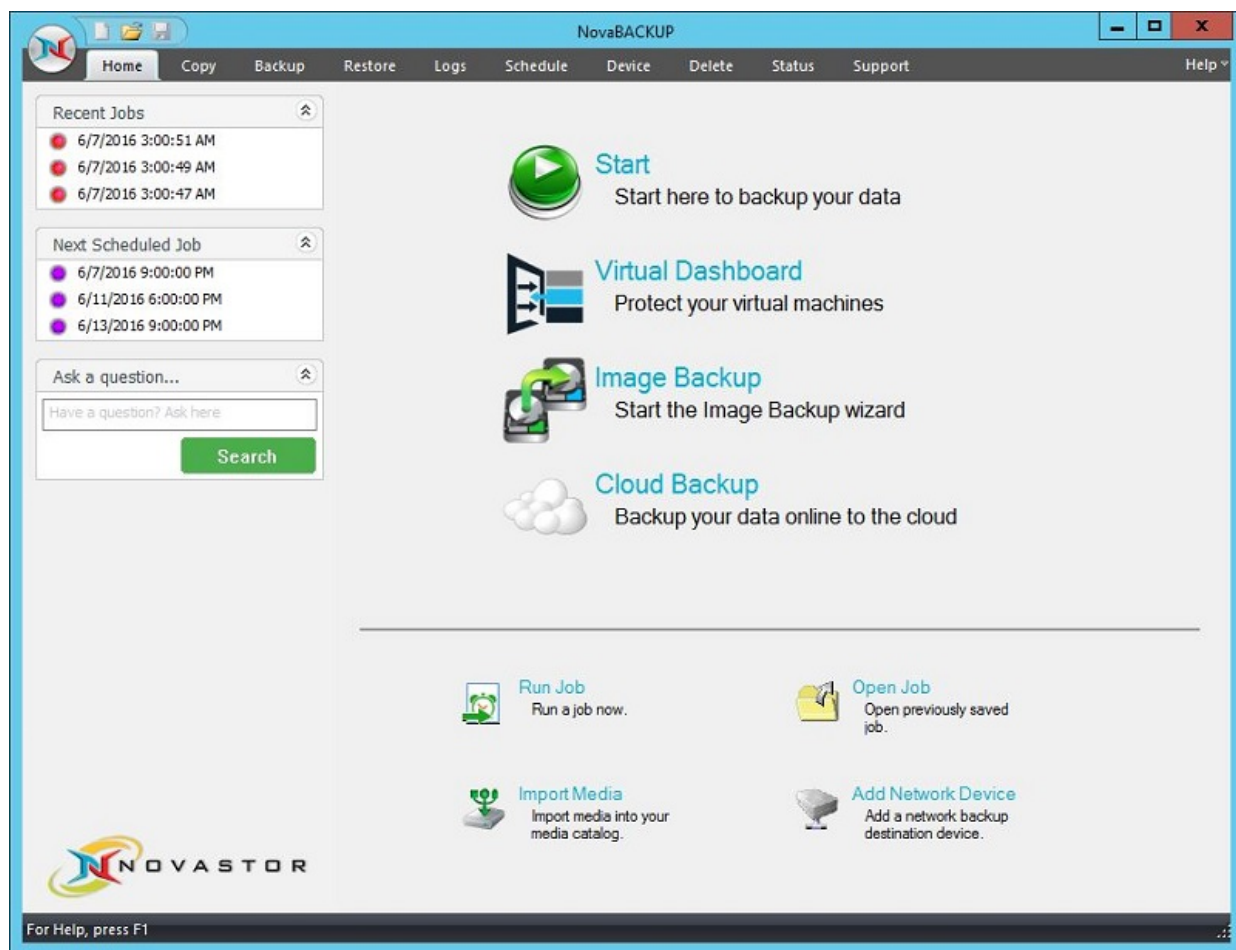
NovaBACKUP

Home Copy Backup Restore Logs Schedule Device Delete Status Support Help

Recent Jobs
6/7/2016 3:00:51 AM
6/7/2016 3:00:49 AM
6/7/2016 3:00:47 AM

Next Scheduled Job
6/7/2016 9:00:00 PM
6/11/2016 6:00:00 PM
6/13/2016 9:00:00 PM

Ask a question...
Have a question? Ask here
Search

Start
Start here to backup your data

Virtual Dashboard
Protect your virtual machines

Image Backup
Start the Image Backup wizard

Cloud Backup
Backup your data online to the cloud

Run Job
Run a job now.

Open Job
Open previously saved job.

Import Media
Import media into your media catalog.

Add Network Device
Add a network backup destination device.

NOVASTOR

For Help, press F1